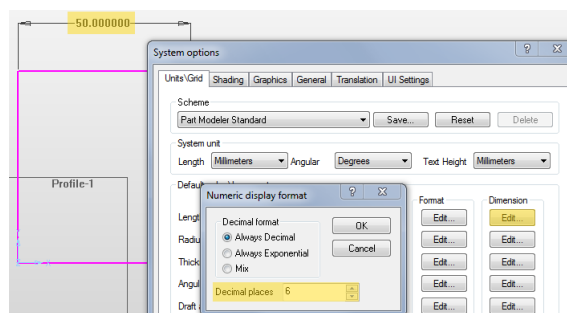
50.000000

Profile-1

System options

? X

Units\Grid | Shading | Graphics | General | Translation | UI Settings

Scheme

Part Modeler Standard

Save...

Reset

Delete

System unit

Length Millimeters Angular Degrees Text Height Millimeters

Defau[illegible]

Lengt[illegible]

Radiu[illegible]

Thick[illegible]

Angul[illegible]

Draft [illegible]

Format

Dimension

Edit...

Edit...

Edit...

Edit...

Edit...

Edit...

Edit...

Edit...

Edit...

Edit...

Numeric display format

? X

Decimal format

Always Decimal

Always Exponential

Mix

OK

Cancel

Decimal places 6